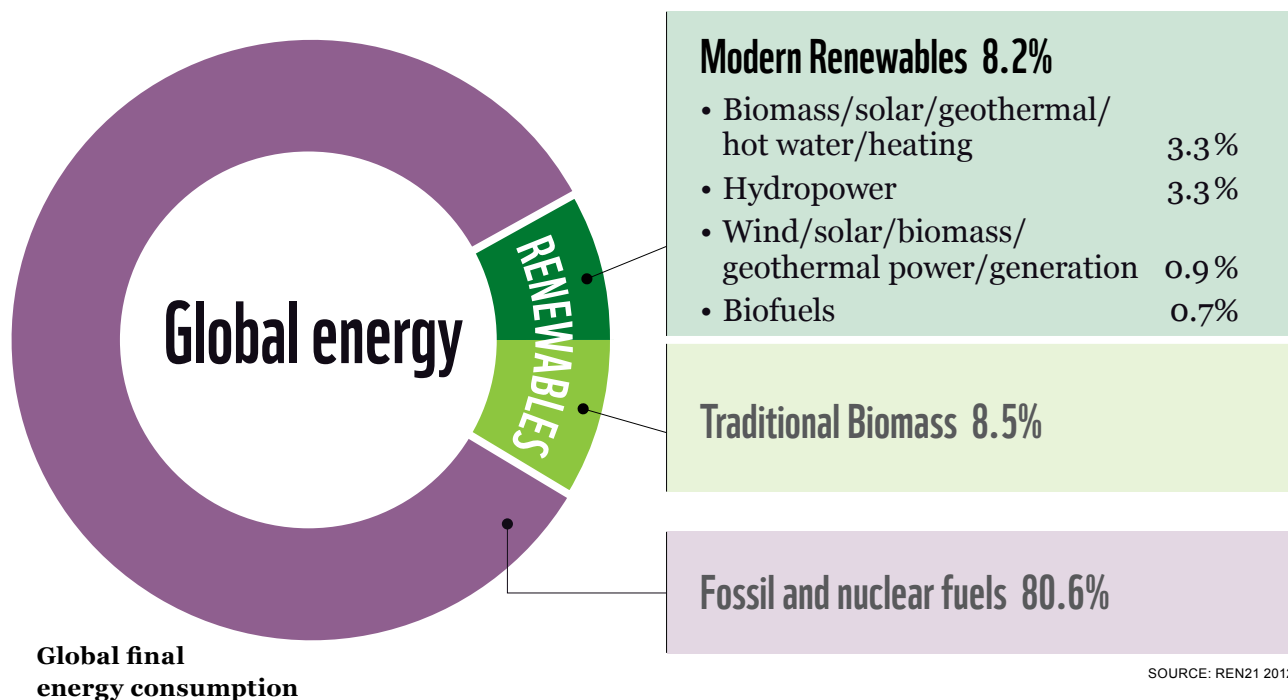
Global energy

RENEWABLES

Modern Renewables 8.2%

• Biomass/solar/geothermal/hot water/heating 3.3%

• Hydropower 3.3%

• Wind/solar/biomass/geothermal power/generation 0.9%

• Biofuels 0.7%

Traditional Biomass 8.5%

Fossil and nuclear fuels 80.6%

Global final energy consumption

SOURCE: REN21 201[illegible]